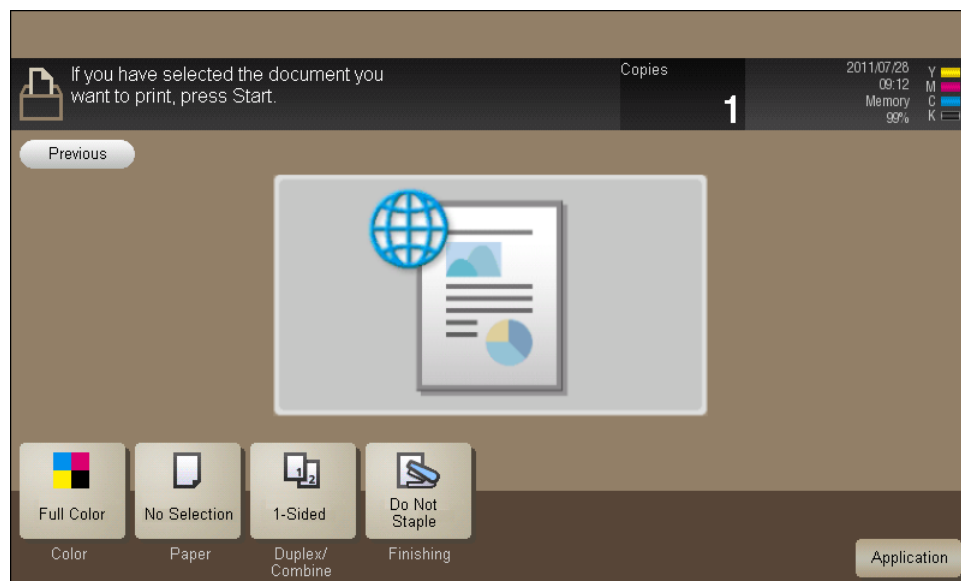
If you have selected the document you want to print, press Start.

Copies
1

2011/07/28
09:12
Memory
99%

Y
M
C
K

Previous

Full Color
Color

No Selection
Paper

1-Sided
Duplex/
Combine

Do Not Staple
Finishing

Application